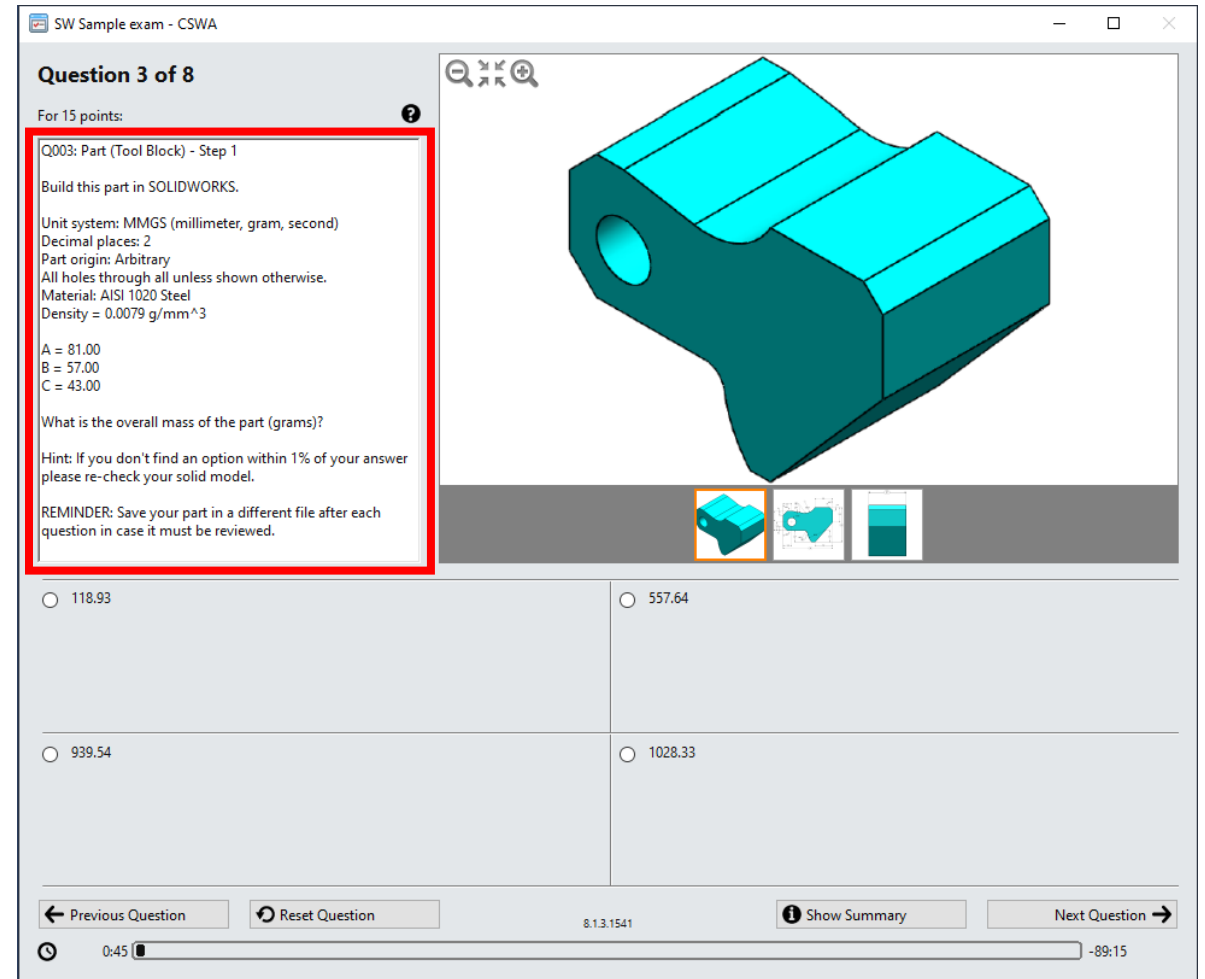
SW Sample exam - CSWA

Question 3 of 8

For 15 points:

Q003: Part (Tool Block) - Step 1

Build this part in SOLIDWORKS.

Unit system: MMGS (millimeter, gram, second)
Decimal places: 2
Part origin: Arbitrary
All holes through all unless shown otherwise.
Material: AISI 1020 Steel
Density = 0.0079 g/mm^3

A = 81.00
B = 57.00
C = 43.00

What is the overall mass of the part (grams)?

Hint: If you don't find an option within 1% of your answer please re-check your solid model.

REMINDER: Save your part in a different file after each question in case it must be reviewed.

118.93

557.64

939.54

1028.33

Previous Question

Reset Question

8.1.3.1541

Show Summary

Next Question

0:45

-89:15